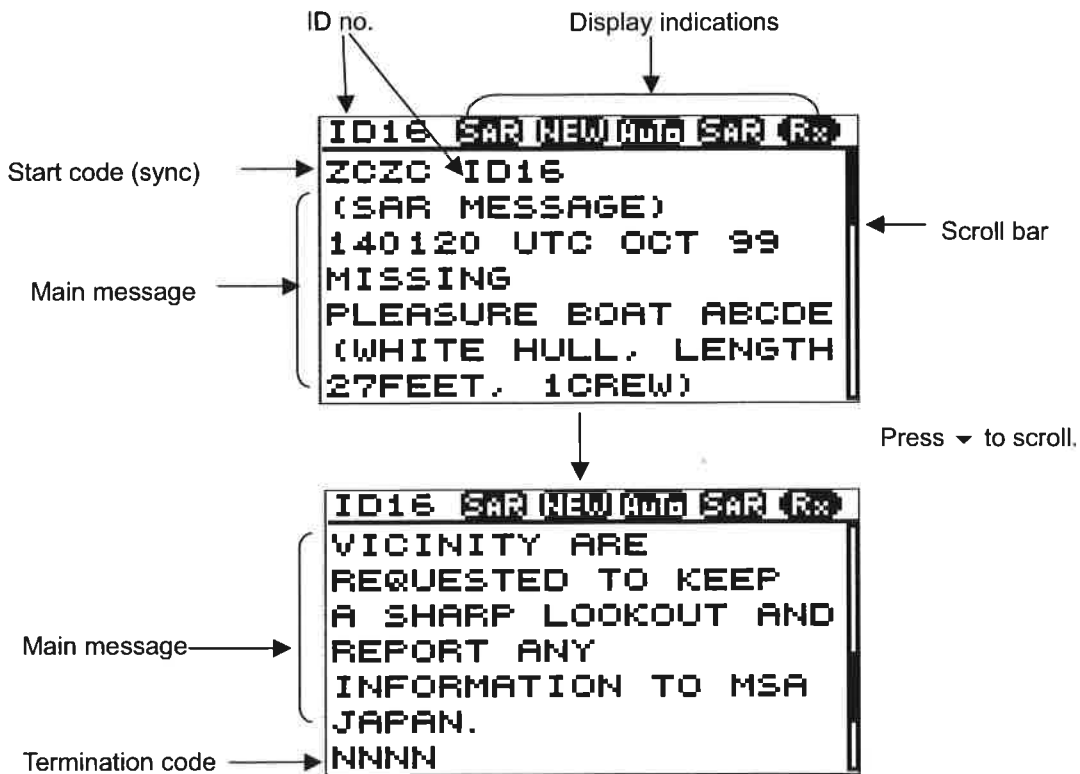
ID no.

Display indications

ID16 SAR NEW Auto SAR Rx

Start code (sync)

ZCZC ID16
(SAR MESSAGE)
140120 UTC OCT 99
MISSING
PLEASURE BOAT ABCDE
(WHITE HULL, LENGTH
27FEET, 1CREW)

Scroll bar

Main message

Press ▾ to scroll.

ID16 SAR NEW Auto SAR Rx

VICINITY ARE
REQUESTED TO KEEP
A SHARP LOOKOUT AND
REPORT ANY
INFORMATION TO MSA
JAPAN.
NNNN

Main message

Termination code